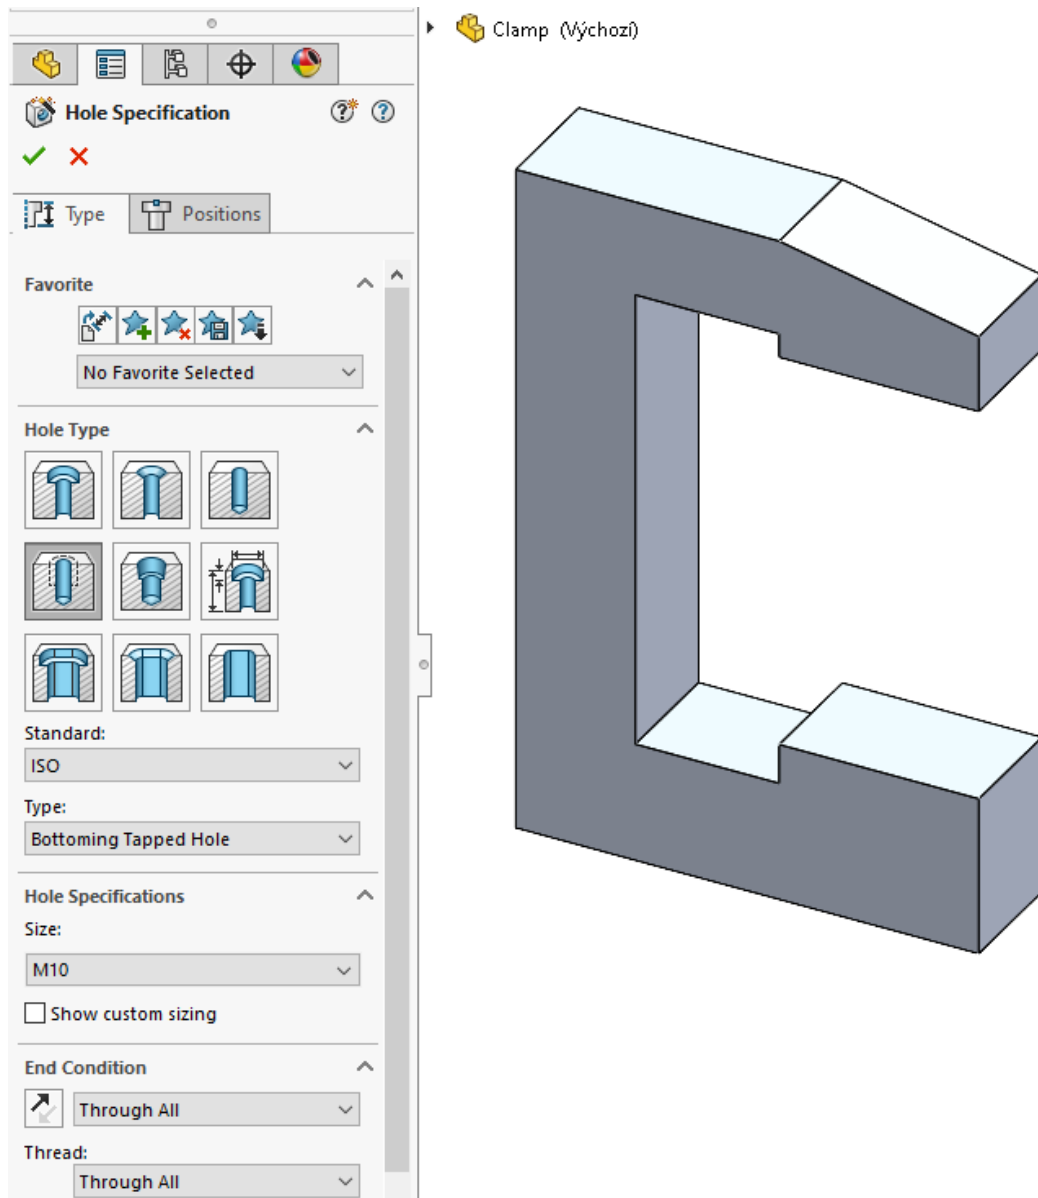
Clamp (Výchozí)

Hole Specification

Type
Positions

Favorite

No Favorite Selected

Hole Type

Standard:
ISO

Type:
Bottoming Tapped Hole

Hole Specifications

Size:
M10

Show custom sizing

End Condition

Through All

Thread:
Through All